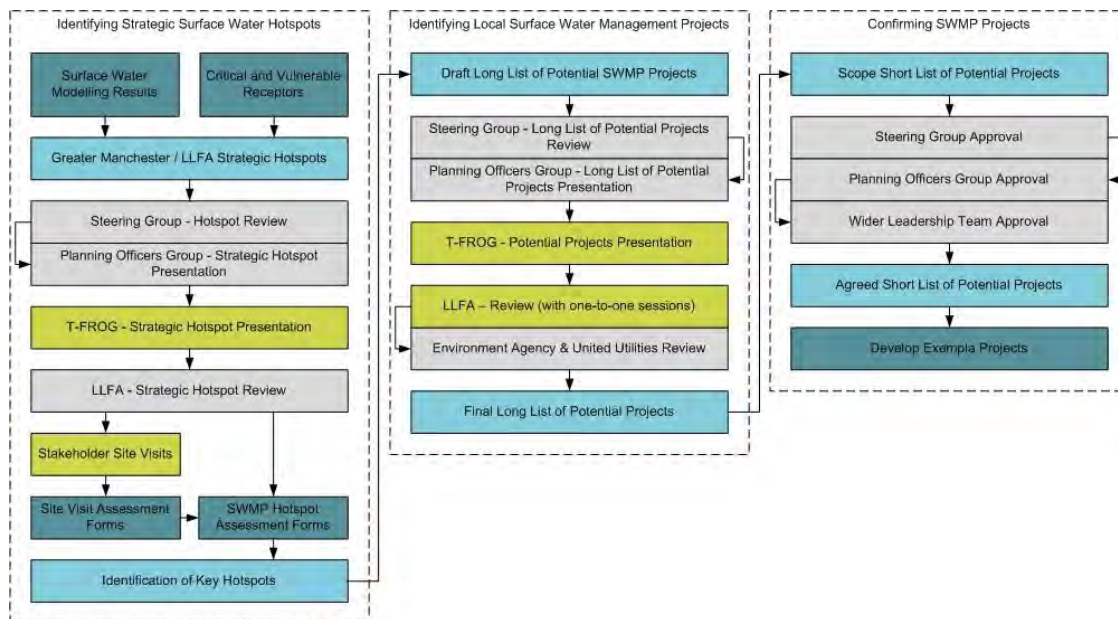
Identifying Strategic Surface Water Hotspots

Surface Water Modelling Results

Critical and Vulnerable Receptors

Greater Manchester / LLFA Strategic Hotspots

Steering Group - Hotspot Review

Planning Officers Group - Strategic Hotspot Presentation

T-FROG - Strategic Hotspot Presentation

LLFA - Strategic Hotspot Review

Stakeholder Site Visits

Site Visit Assessment Forms

SWMP Hotspot Assessment Forms

Identification of Key Hotspots

Identifying Local Surface Water Management Projects

Draft Long List of Potential SWMP Projects

Steering Group - Long List of Potential Projects Review

Planning Officers Group - Long List of Potential Projects Presentation

T-FROG - Potential Projects Presentation

LLFA – Review (with one-to-one sessions)

Environment Agency & United Utilities Review

Final Long List of Potential Projects

Confirming SWMP Projects

Scope Short List of Potential Projects

Steering Group Approval

Planning Officers Group Approval

Wider Leadership Team Approval

Agreed Short List of Potential Projects

Develop Exempla Projects